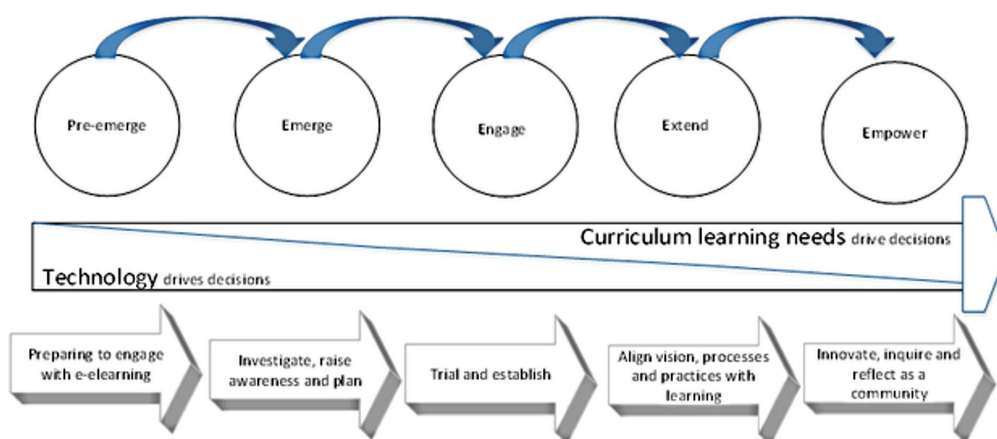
Pre-emerge

Emerge

Engage

Extend

Empower

Curriculum learning needs drive decisions

Technology drives decisions

Preparing to engage with e-elearning

Investigate, raise awareness and plan

Trial and establish

Align vision, processes and practices with learning

Innovate, inquire and reflect as a community